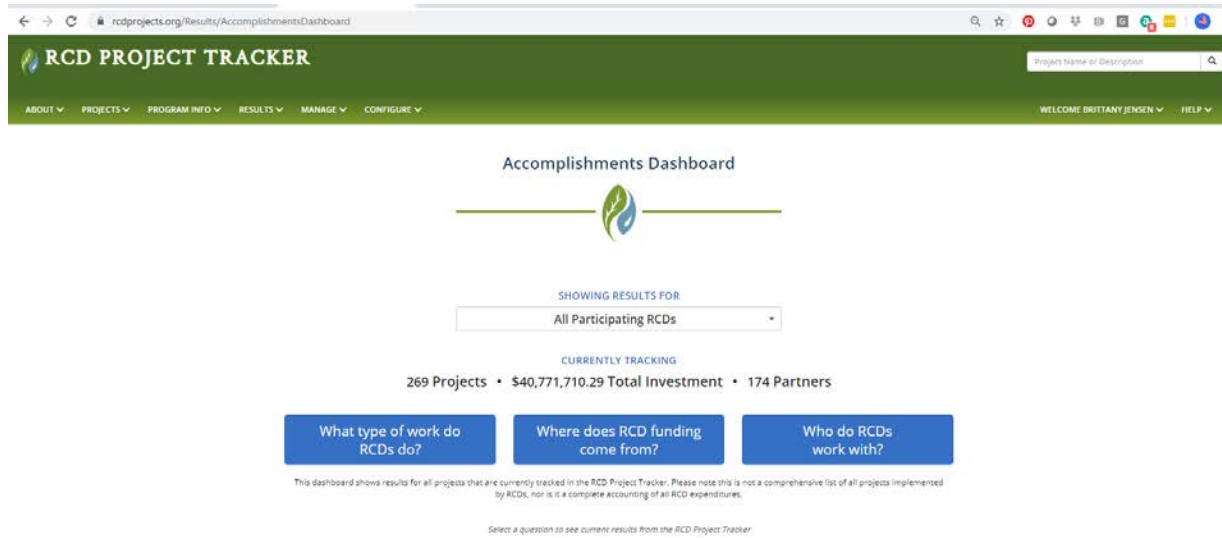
rcdprojects.org/Results/AccomplishmentsDashboard

RCD PROJECT TRACKER

Project Name or Description

ABOUT PROJECTS PROGRAM INFO RESULTS MANAGE CONFIGURE

WELCOME BRITTANY JENSEN HELP

Accomplishments Dashboard

SHOWING RESULTS FOR

All Participating RCDs

CURRENTLY TRACKING

269 Projects • $40,771,710.29 Total Investment • 174 Partners

What type of work do RCDs do?

Where does RCD funding come from?

Who do RCDs work with?

This dashboard shows results for all projects that are currently tracked in the RCD Project Tracker. Please note this is not a comprehensive list of all projects implemented by RCDs, nor is it a complete accounting of all RCD expenditures.

Select a question to see current results from the RCD Project Tracker